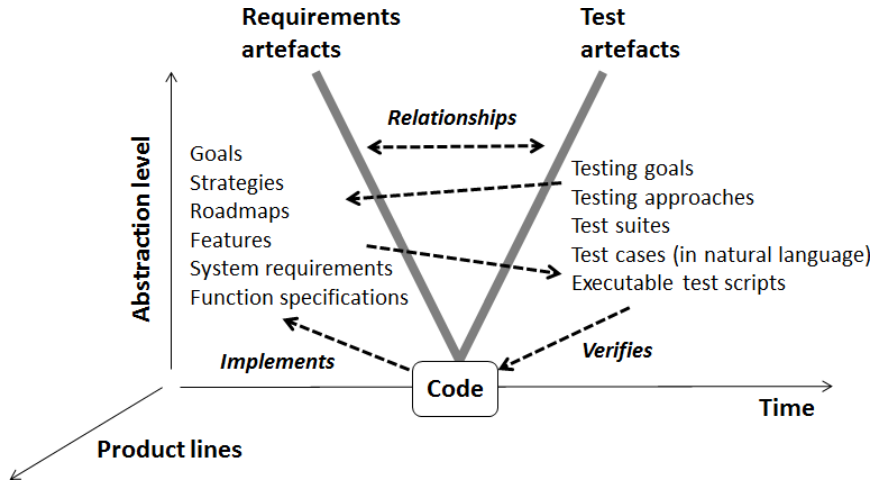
Requirements artefacts

Test artefacts

Relationships

Abstraction level

Goals
Strategies
Roadmaps
Features
System requirements
Function specifications

Testing goals
Testing approaches
Test suites
Test cases (in natural language)
Executable test scripts

Implements

Verifies

Code

Time

Product lines